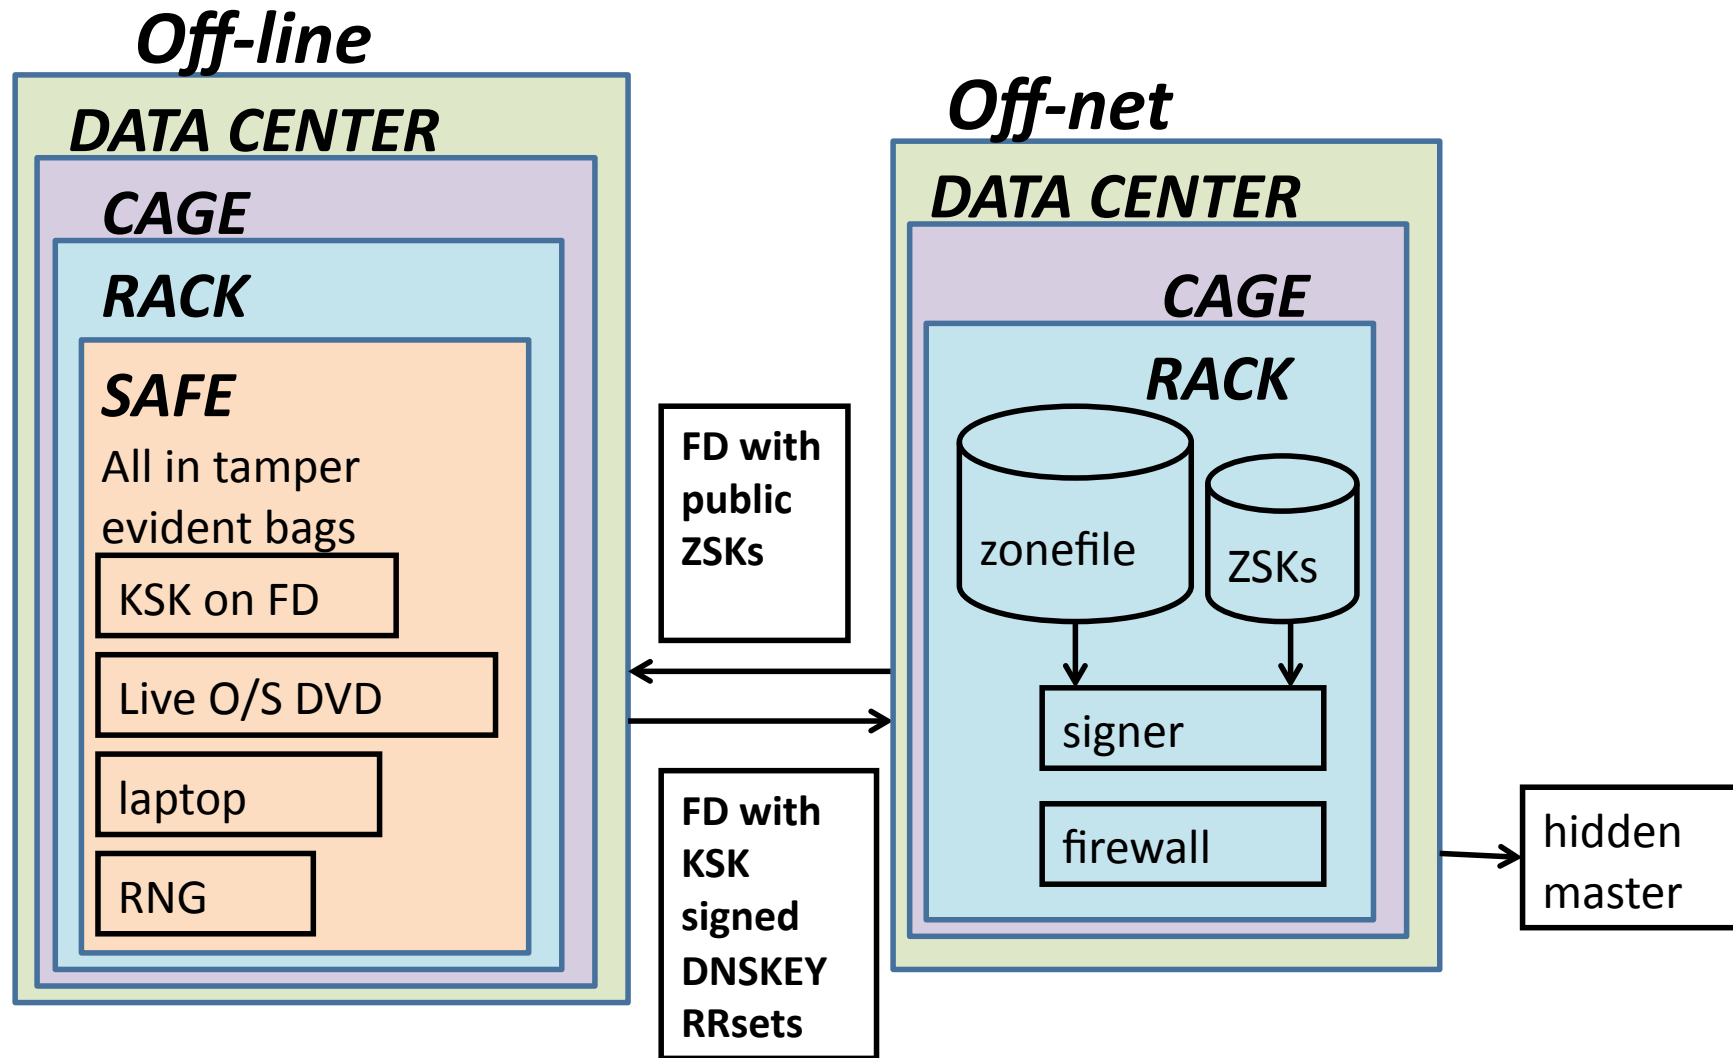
Off-line

DATA CENTER

CAGE

RACK

SAFE

All in tamper evident bags

KSK on FD

Live O/S DVD

laptop

RNG

FD with public ZSKs

FD with KSK signed DNSKEY RRsets

Off-net

DATA CENTER

CAGE

RACK

zonefile

ZSKs

signer

firewall

hidden master